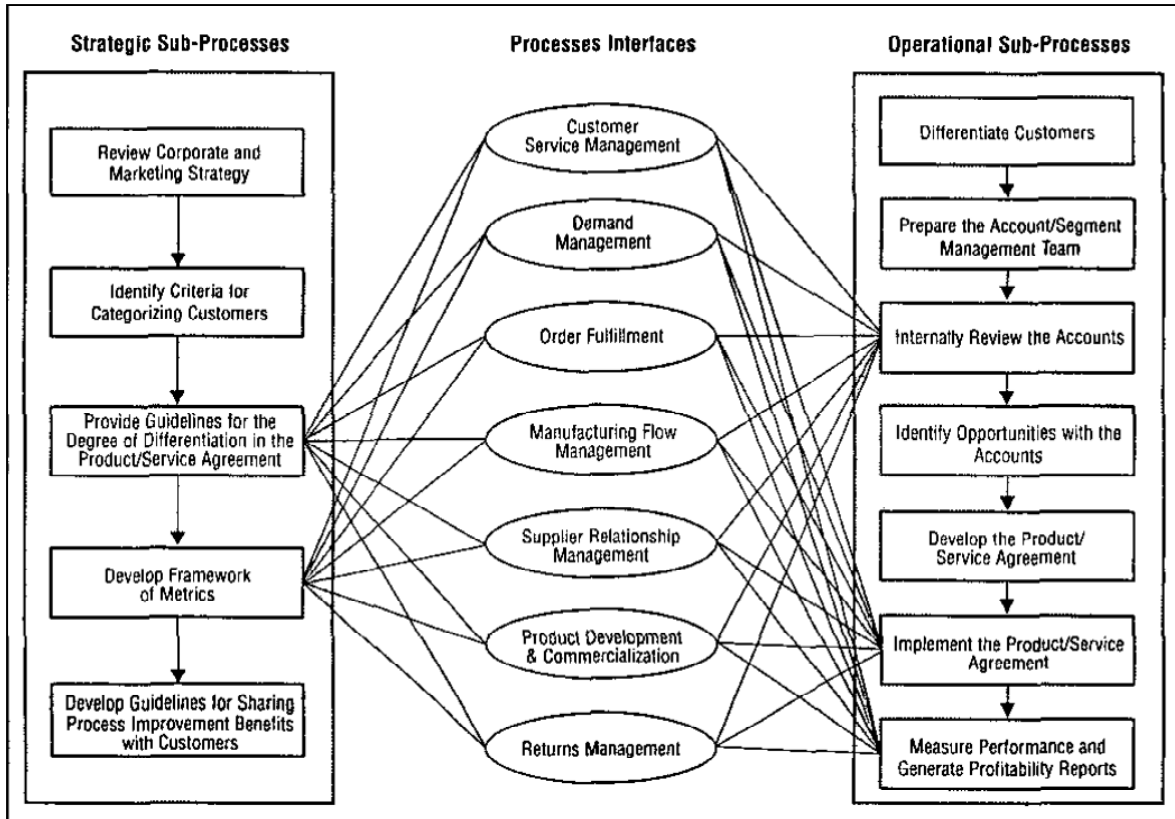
Strategic Sub-Processes

Review Corporate and Marketing Strategy

Identify Criteria for Categorizing Customers

Provide Guidelines for the Degree of Differentiation in the Product/Service Agreement

Develop Framework of Metrics

Develop Guidelines for Sharing Process Improvement Benefits with Customers

Processes Interfaces

Customer Service Management

Demand Management

Order Fulfillment

Manufacturing Flow Management

Supplier Relationship Management

Product Development & Commercialization

Returns Management

Operational Sub-Processes

Differentiate Customers

Prepare the Account/Segment Management Team

Internally Review the Accounts

Identify Opportunities with the Accounts

Develop the Product/Service Agreement

Implement the Product/Service Agreement

Measure Performance and Generate Profitability Reports